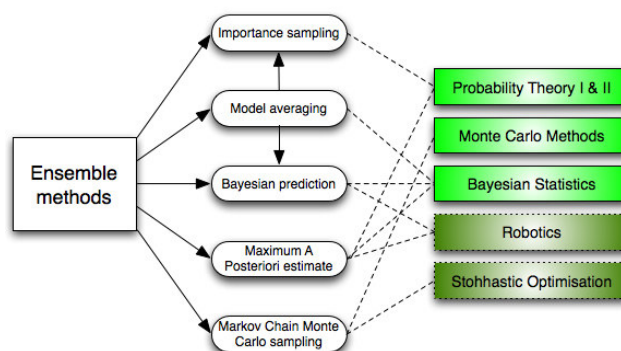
Ensemble methods

Importance sampling

Model averaging

Bayesian prediction

Maximum A Posteriori estimate

Markov Chain Monte Carlo sampling

Probability Theory I & II

Monte Carlo Methods

Bayesian Statistics

Robotics

Stohhastic Optimisation